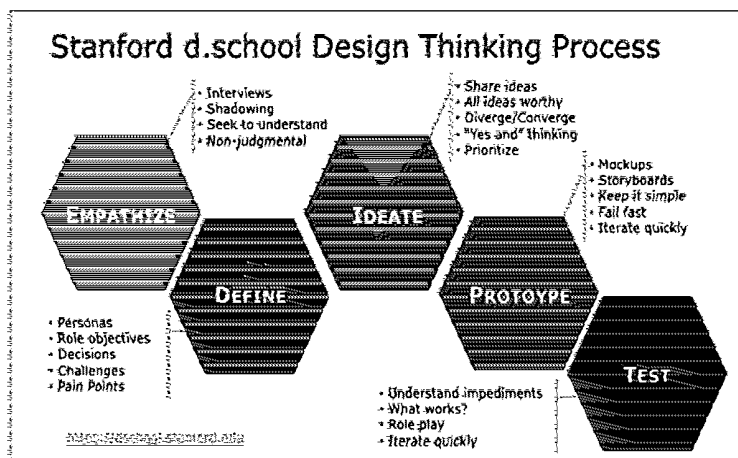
Stanford d.school Design Thinking Process

EMPATHIZE
• Interviews
• Shadowing
• Seek to understand
• Non-judgmental

DEFINE
• Personas
• Role objectives
• Decisions
• Challenges
• Pain Points

IDEATE
• Share ideas
• All ideas worthy
• Diverge/Converge
• "Yes and" thinking
• Prioritize

PROTOYPE
• Mockups
• Storyboards
• Keep it simple
• Fail fast
• Iterate quickly

TEST
• Understand impediments
• What works?
• Role play
• Iterate quickly

http://dschool.stanford.edu